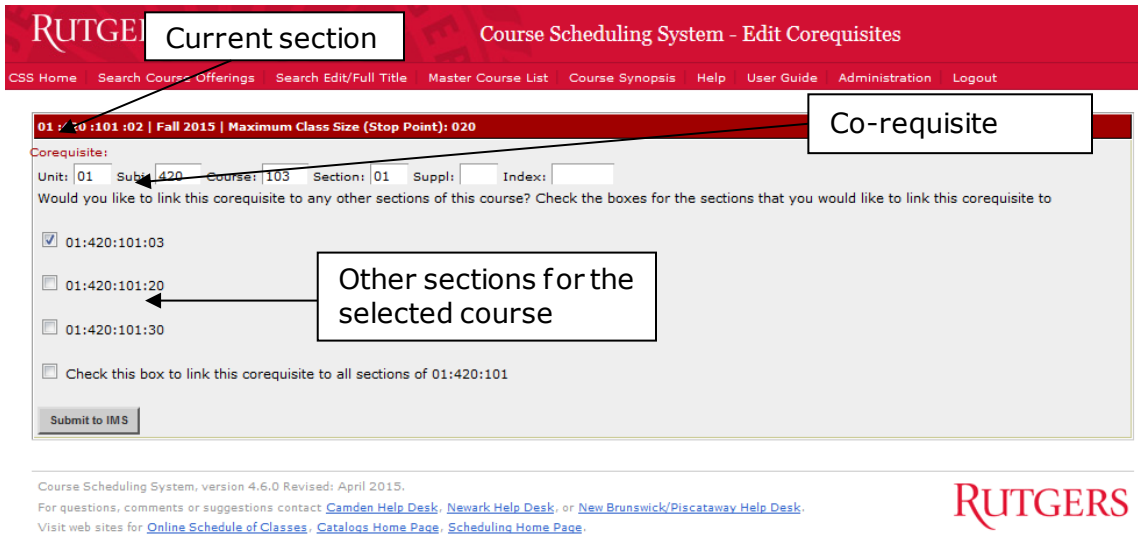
RUTGE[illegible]

Current section

Course Scheduling System - Edit Corequisites

CSS Home | Search Course Offerings | Search Edit/Full Title | Master Course List | Course Synopsis | Help | User Guide | Administration | Logout

01 :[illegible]0 :101 :02 | Fall 2015 | Maximum Class Size (Stop Point): 020

Co-requisite

Corequisite:

Unit: 01 Subj: 420 Course: 103 Section: 01 Suppl: Index:

Would you like to link this corequisite to any other sections of this course? Check the boxes for the sections that you would like to link this corequisite to

01:420:101:03

01:420:101:20

Other sections for the selected course

01:420:101:30

Check this box to link this corequisite to all sections of 01:420:101

Submit to IMS

Course Scheduling System, version 4.6.0 Revised: April 2015.

For questions, comments or suggestions contact Camden Help Desk, Newark Help Desk, or New Brunswick/Piscataway Help Desk.

Visit web sites for Online Schedule of Classes, Catalogs Home Page, Scheduling Home Page.

RUTGERS